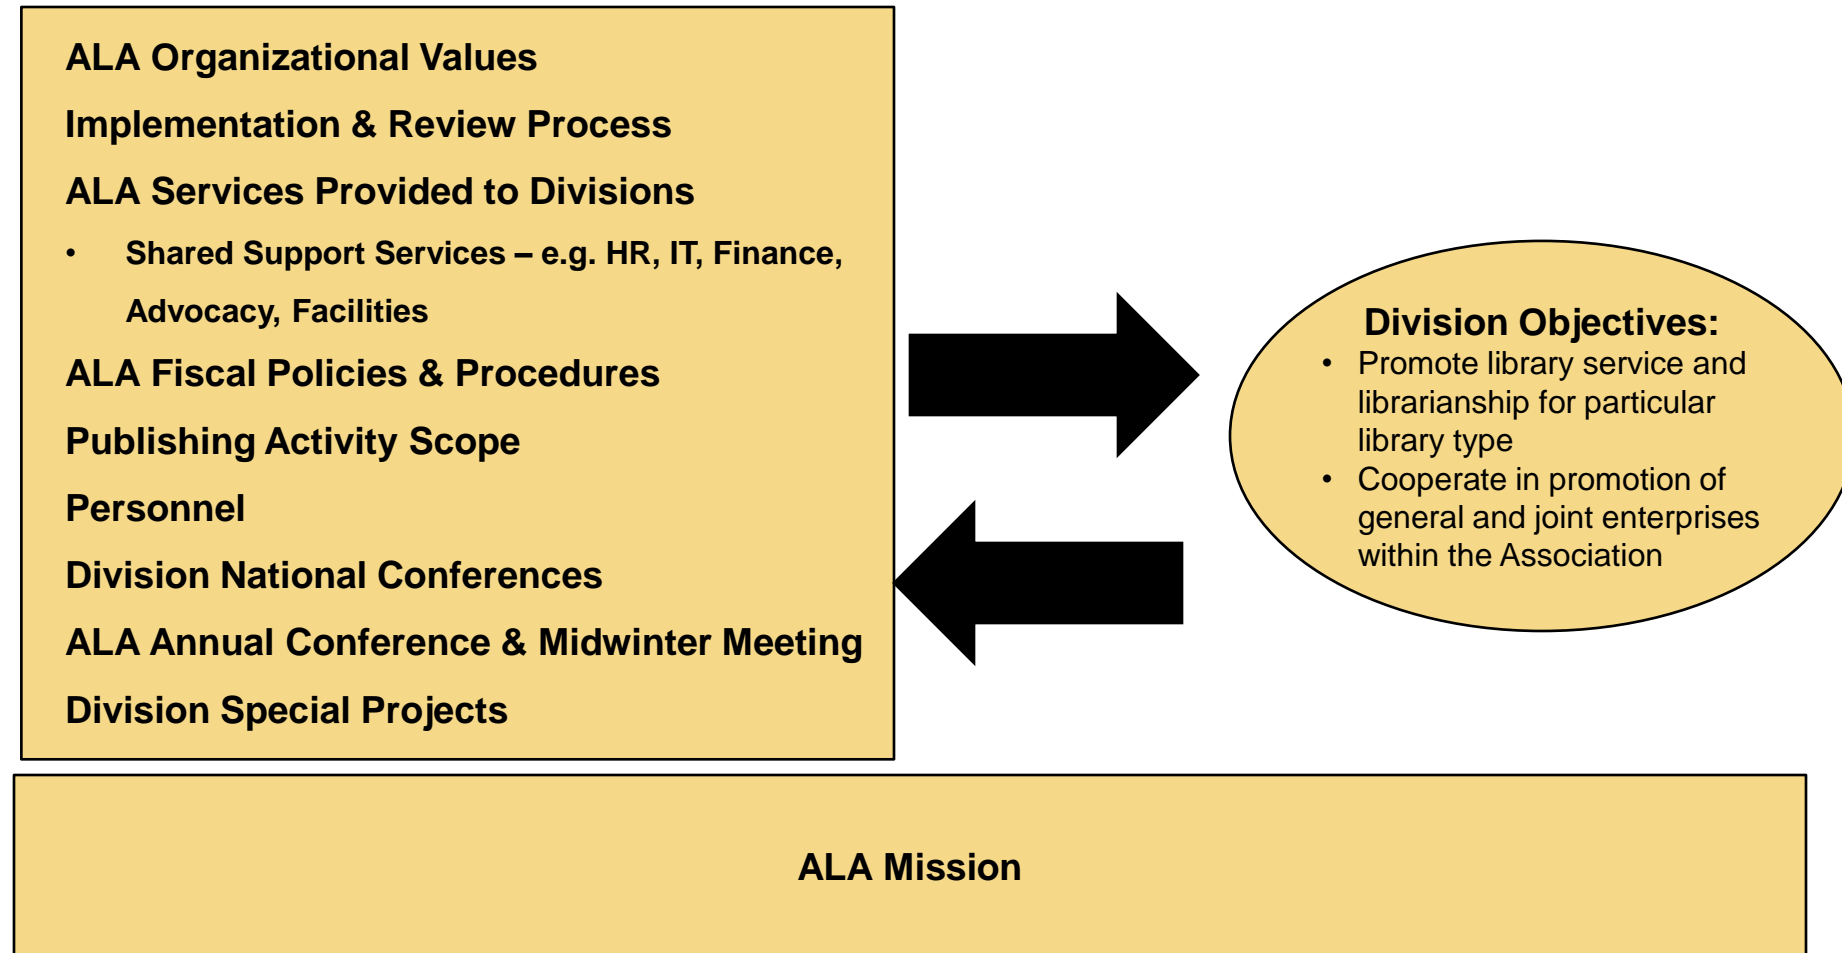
ALA Organizational Values

Implementation & Review Process

ALA Services Provided to Divisions

- Shared Support Services – e.g. HR, IT, Finance, Advocacy, Facilities

ALA Fiscal Policies & Procedures

Publishing Activity Scope

Personnel

Division National Conferences

ALA Annual Conference & Midwinter Meeting

Division Special Projects

Division Objectives:

- Promote library service and librarianship for particular library type
- Cooperate in promotion of general and joint enterprises within the Association

ALA Mission